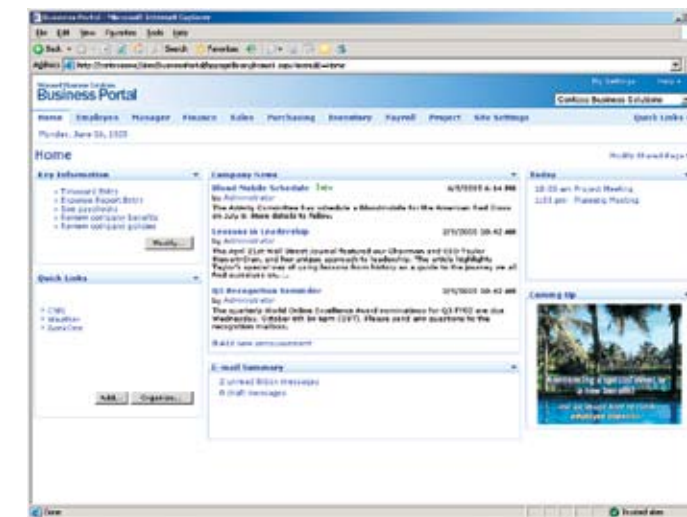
Business Portal - Microsoft Internet Explorer

File Edit View Favorites Tools Help

Back Search Favorites

Address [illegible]

Microsoft Business Solutions
Business Portal

My Settings Help

Contoso Business Solutions

Home Employee Manager Finance Sales Purchasing Inventory Payroll Project Site Settings Quick Links

Monday, June 06, 2005

Home

Modify Shared Page

Key Information

- Timecard Entry
- Expense Report Entry
- See paychecks
- Review company benefits
- Review company policies

Modify...

Quick Links

- CNN
- Weather
- Sports

Add... Organize...

Company News

Blood Mobile Schedule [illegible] 6/5/2005 4:54 PM
by Administrator
The Activity Committee has schedule a Bloodmobile for the American Red Cross on July 8. More details to follow.

Lessons in Leadership 2/5/2005 10:42 AM
by Administrator
The April 21st Wall Street Journal featured our Chairman and CEO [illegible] approach to leadership. The article highlights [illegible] use of using lessons from history as a guide to the journey we all find ourselves on...

Q3 Recognition Reminder 2/5/2005 10:42 AM
by Administrator
The quarterly World Online Excellence Award nominations for Q3 FY05 are due Wednesday, October 6th by 5pm (EST). Please send any questions to the recognition mailbox.

Add new announcement

E-mail Summary

2 unread Inbox messages
0 Draft messages

Today

10:00 am Project Meeting
1:00 pm Planning Meeting

Coming Up

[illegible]

Done

Trusted sites